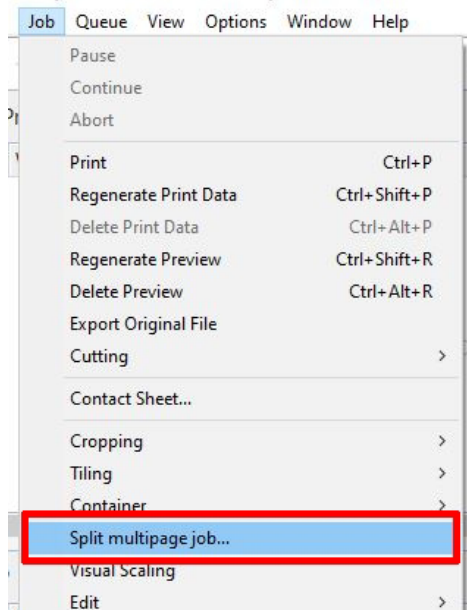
Job Queue View Options Window Help

Pause
Continue
Abort

Print Ctrl+P
Regenerate Print Data Ctrl+Shift+P
Delete Print Data Ctrl+Alt+P
Regenerate Preview Ctrl+Shift+R
Delete Preview Ctrl+Alt+R
Export Original File
Cutting >

Contact Sheet...

Cropping >
Tiling >
Container >
Split multipage job...
Visual Scaling
Edit >